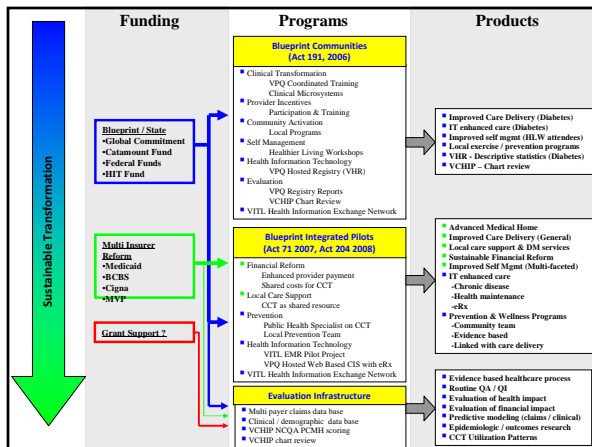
Sustainable Transformation

Funding

Blueprint / State
•Global Commitment
•Catamount Fund
•Federal Funds
•HIT Fund

Multi Insurer Reform
•Medicaid
•BCBS
•Cigna
•MVP

Grant Support ?

Programs

Blueprint Communities
(Act 191, 2006)

Clinical Transformation
VPQ Coordinated Training
Clinical Microsystems
Provider Incentives
Participation & Training
Community Activation
Local Programs
Self Management
Healthier Living Workshops
Health Information Technology
VPQ Hosted Registry (VHR)
Evaluation
VPQ Registry Reports
VCHIP Chart Review
VITL Health Information Exchange Network

Blueprint Integrated Pilots
(Act 71 2007, Act 204 2008)

Financial Reform
Enhanced provider payment
Shared costs for CCT
Local Care Support
CCT as shared resource
Prevention
Public Health Specialist on CCT
Local Prevention Team
Health Information Technology
VITL EMR Pilot Project
VPQ Hosted Web Based CIS with eRx
VITL Health Information Exchange Network

Evaluation Infrastructure

Multi payer claims data base
Clinical / demographic data base
VCHIP NCQA PCMH scoring
VCHIP chart review

Products

Improved Care Delivery (Diabetes)
IT enhanced care (Diabetes)
Improved self mgmt (HLW attendees)
Local exercise / prevention programs
VHR - Descriptive statistics (Diabetes)
VCHIP – Chart review

Advanced Medical Home
Improved Care Delivery (General)
Local care support & DM services
Sustainable Financial Reform
Improved Self Mgmt (Multi-faceted)
IT enhanced care
-Chronic disease
-Health maintenance
-eRx
Prevention & Wellness Programs
-Community team
-Evidence based
-Linked with care delivery

Evidence based healthcare process
Routine QA / QI
Evaluation of health impact
Evaluation of financial impact
Predictive modeling (claims / clinical)
Epidemiologic / outcomes research
CCT Utilization Patterns